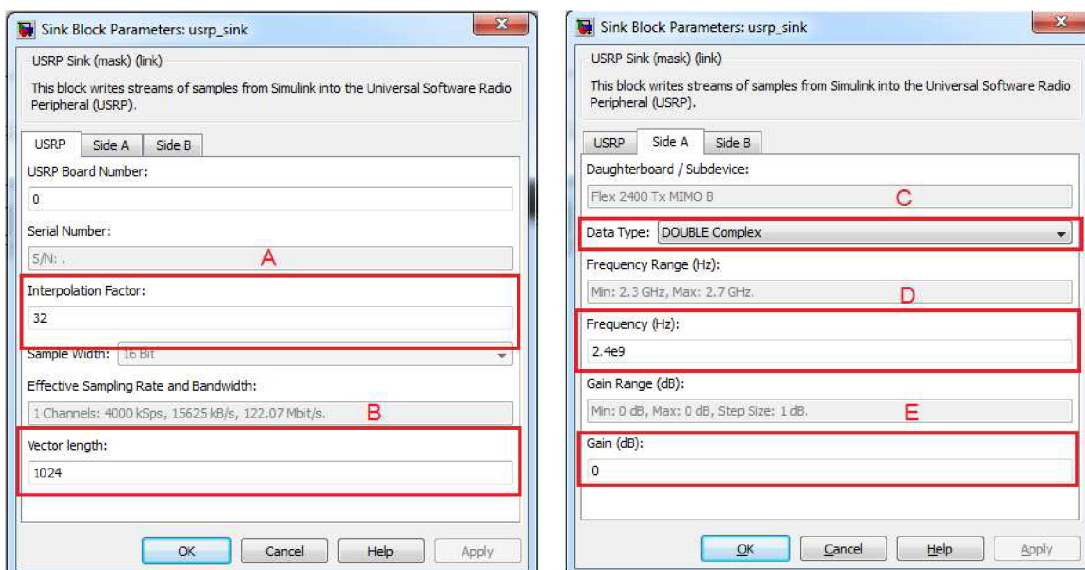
Sink Block Parameters: usrp_sink

USRP Sink (mask) (link)

This block writes streams of samples from Simulink into the Universal Software Radio Peripheral (USRP).

USRP | Side A | Side B

USRP Board Number:

0

Serial Number:

S/N: .

A

Interpolation Factor:

32

Sample Width: 16 Bit

Effective Sampling Rate and Bandwidth:

1 Channels: 4000 kSps, 15625 kB/s, 122.07 Mbit/s.

B

Vector length:

1024

OK | Cancel | Help | Apply

Sink Block Parameters: usrp_sink

USRP Sink (mask) (link)

This block writes streams of samples from Simulink into the Universal Software Radio Peripheral (USRP).

USRP | Side A | Side B

Daughterboard / Subdevice:

Flex 2400 Tx MIMO B

C

Data Type: DOUBLE Complex

Frequency Range (Hz):

Min: 2.3 GHz, Max: 2.7 GHz.

D

Frequency (Hz):

2.4e9

Gain Range (dB):

Min: 0 dB, Max: 0 dB, Step Size: 1 dB.

E

Gain (dB):

0

OK | Cancel | Help | Apply